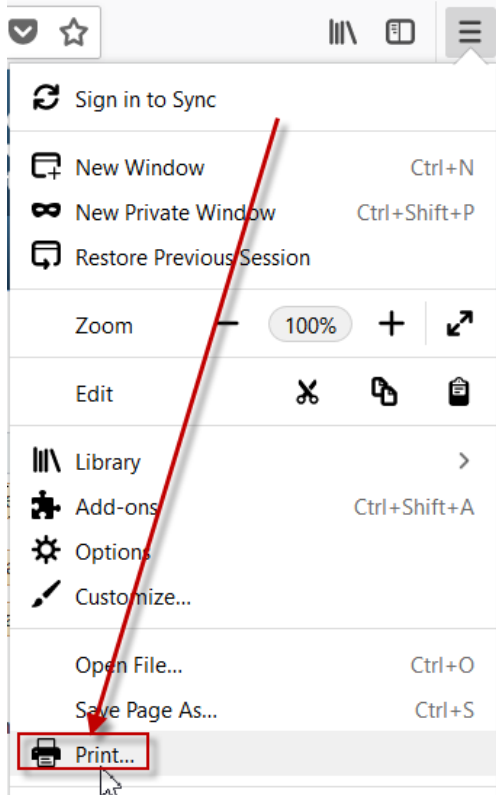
Sign in to Sync

New Window Ctrl+N
New Private Window Ctrl+Shift+P
Restore Previous Session

Zoom − 100% +

Edit

Library >
Add-ons Ctrl+Shift+A
Options
Customize...

Open File... Ctrl+O
Save Page As... Ctrl+S
Print...